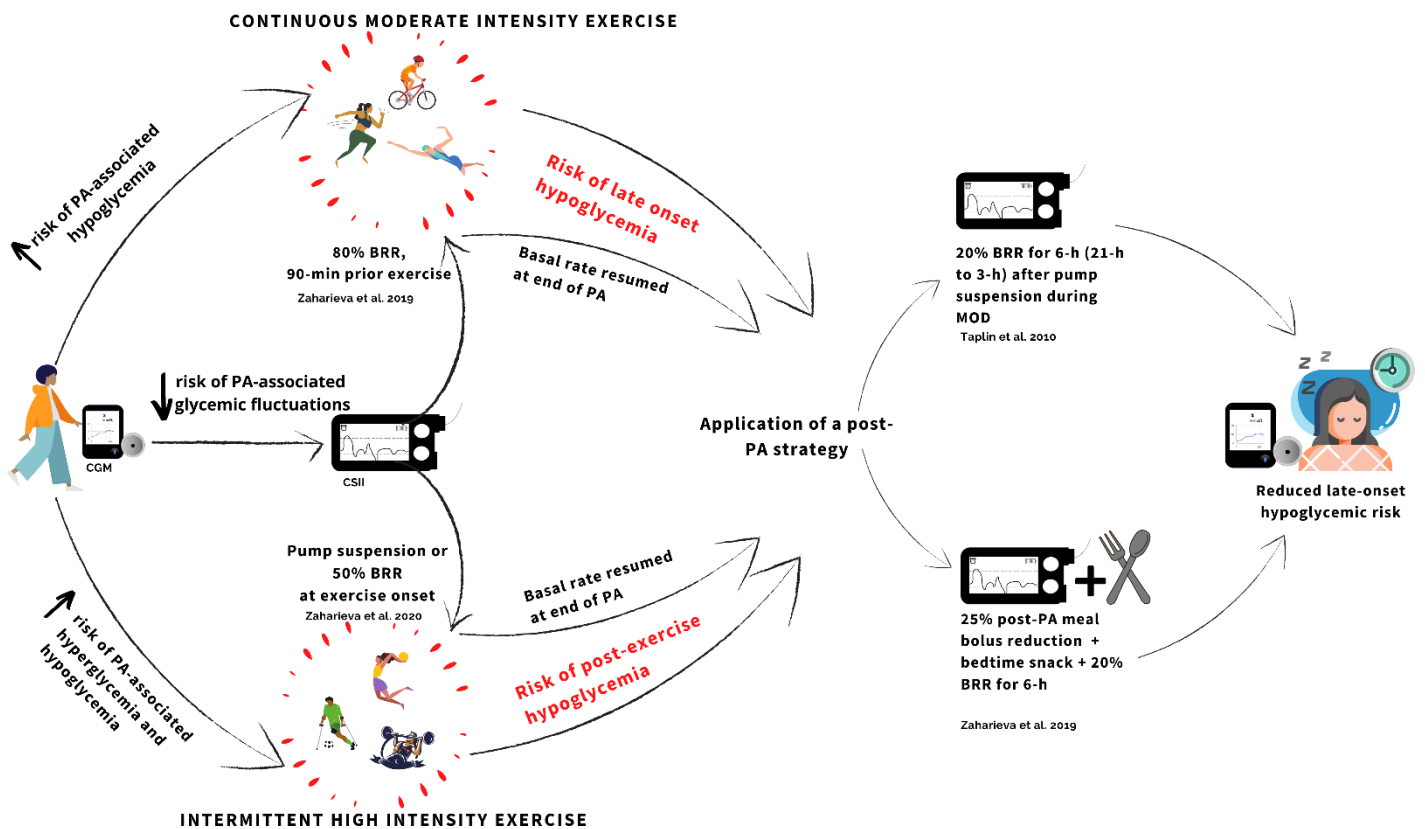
CONTINUOUS MODERATE INTENSITY EXERCISE

risk of PA-associated hypoglycemia

80% BRR, 90-min prior exercise
Zaharieva et al. 2019

Risk of late onset hypoglycemia

Basal rate resumed at end of PA

risk of PA-associated glycemic fluctuations

CGM

CSII

Application of a post-PA strategy

20% BRR for 6-h (21-h to 3-h) after pump suspension during MOD
Taplin et al. 2010

Reduced late-onset hypoglycemic risk

Pump suspension or 50% BRR at exercise onset
Zaharieva et al. 2020

Basal rate resumed at end of PA

Risk of post-exercise hypoglycemia

risk of PA-associated hyperglycemia and hypoglycemia

25% post-PA meal bolus reduction + bedtime snack + 20% BRR for 6-h

Zaharieva et al. 2019

INTERMITTENT HIGH INTENSITY EXERCISE